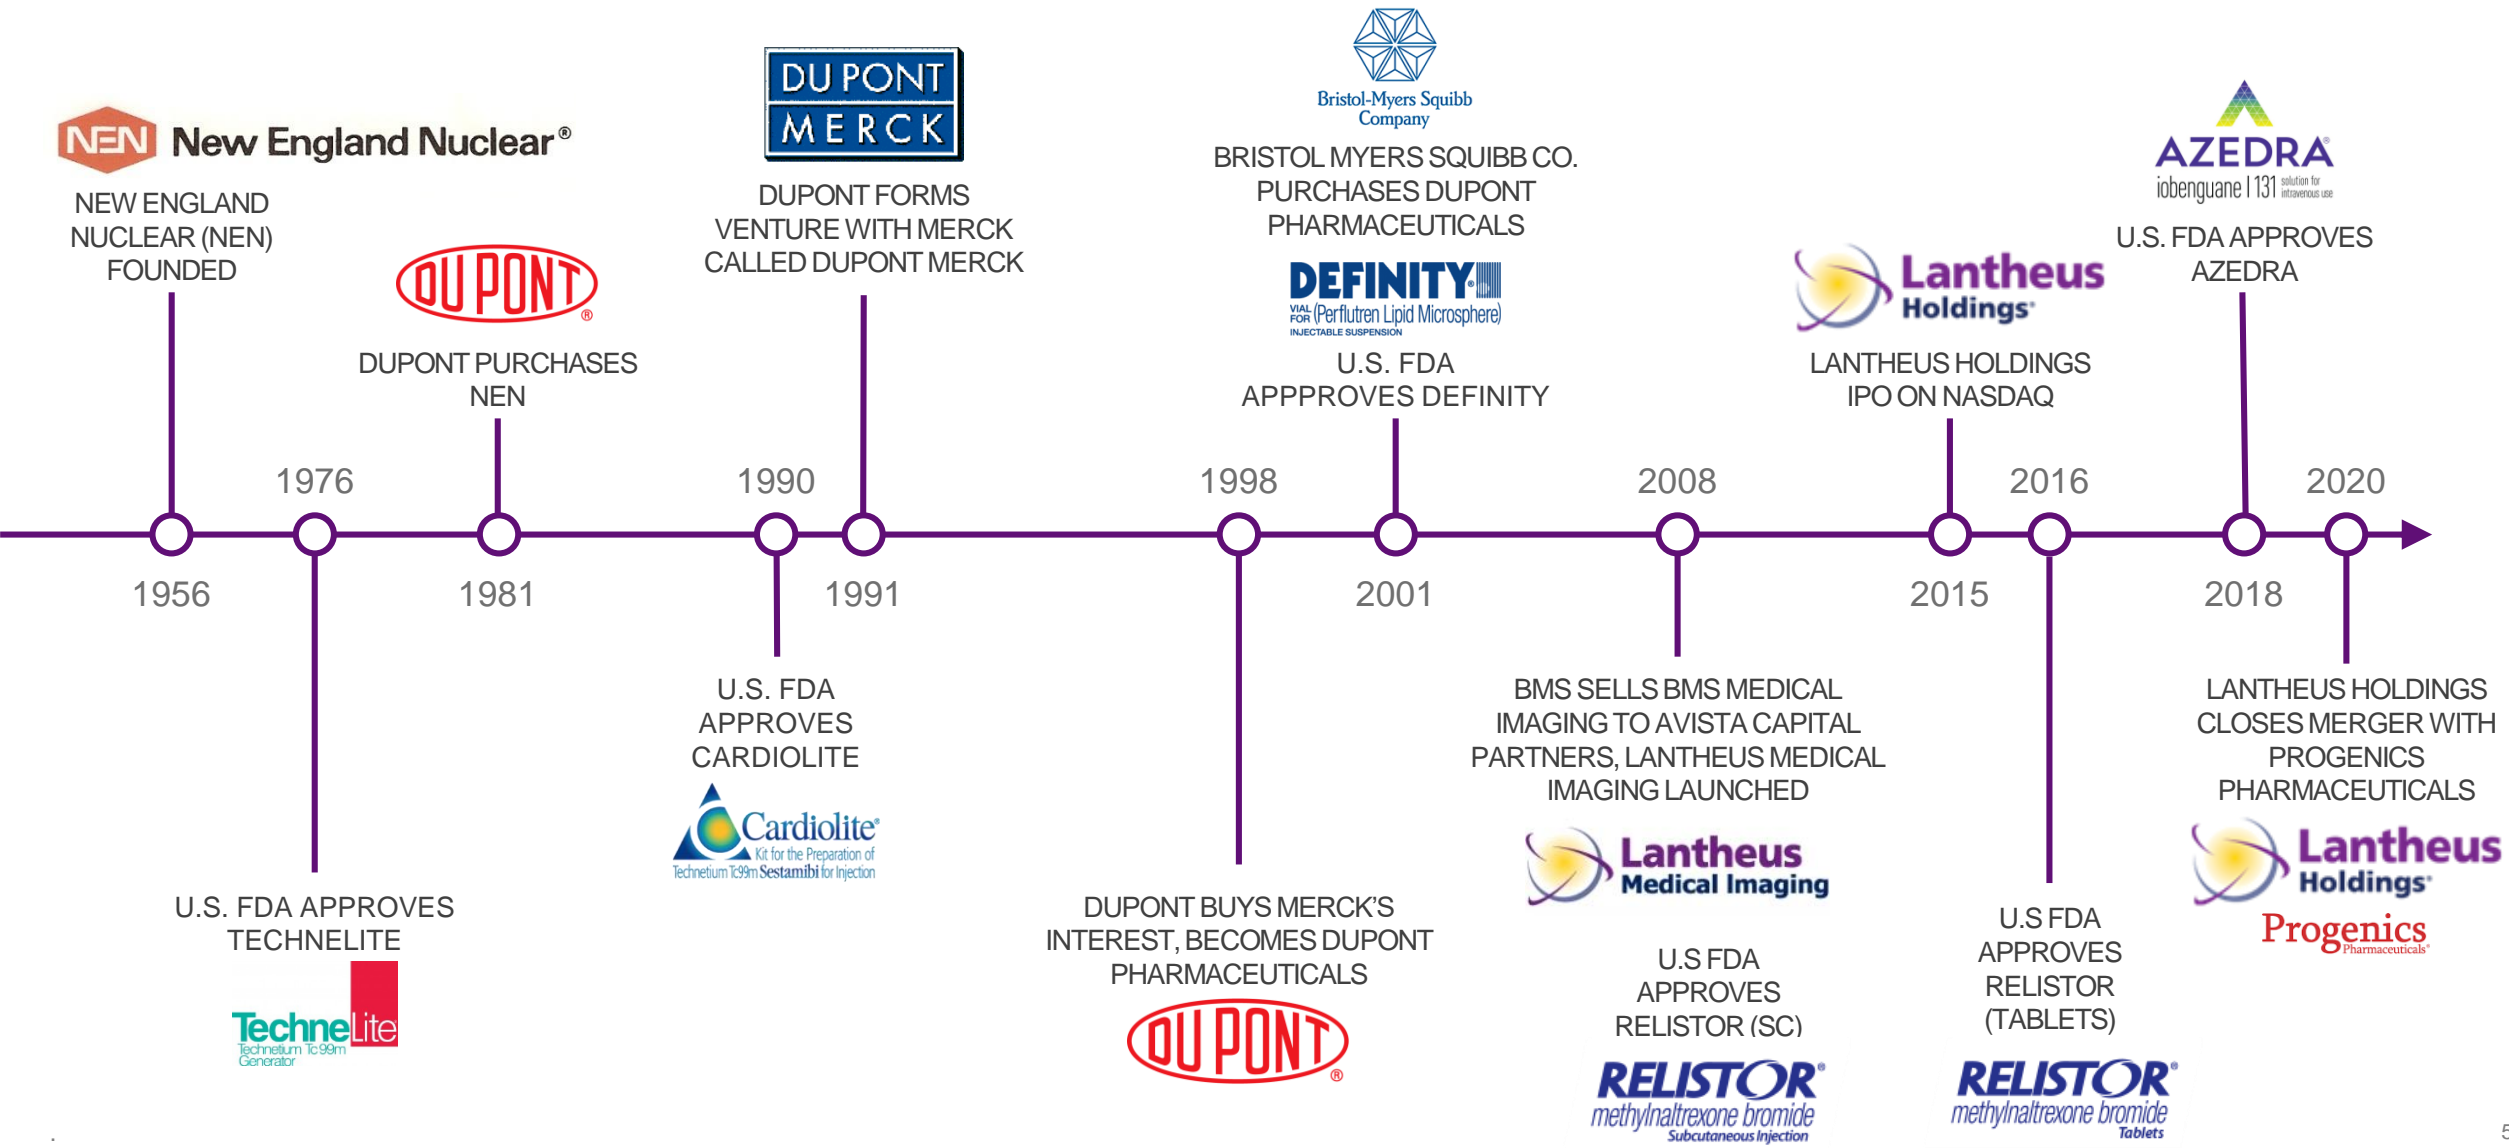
NEN New England Nuclear®

NEW ENGLAND NUCLEAR (NEN) FOUNDED

DUPONT®

DUPONT PURCHASES NEN

DU PONT MERCK

DUPONT FORMS VENTURE WITH MERCK CALLED DUPONT MERCK

Bristol-Myers Squibb Company

BRISTOL MYERS SQUIBB CO. PURCHASES DUPONT PHARMACEUTICALS

DEFINITY® VIAL FOR (Perflutren Lipid Microsphere) INJECTABLE SUSPENSION

U.S. FDA APPPROVES DEFINITY

Lantheus Holdings

LANTHEUS HOLDINGS IPO ON NASDAQ

AZEDRA® iobenguane I 131 solution for intravenous use

U.S. FDA APPROVES AZEDRA

1976 1990 1998 2008 2016 2020

1956 1981 1991 2001 2015 2018

U.S. FDA APPROVES TECHNELITE

TechneLite Technetium Tc99m Generator

U.S. FDA APPROVES CARDIOLITE

Cardiolite® Kit for the Preparation of Technetium Tc99m Sestamibi for Injection

DUPONT BUYS MERCK'S INTEREST, BECOMES DUPONT PHARMACEUTICALS

DUPONT®

BMS SELLS BMS MEDICAL IMAGING TO AVISTA CAPITAL PARTNERS, LANTHEUS MEDICAL IMAGING LAUNCHED

Lantheus Medical Imaging

U.S FDA APPROVES RELISTOR (SC)

RELISTOR® methylnaltrexone bromide Subcutaneous Injection

U.S FDA APPROVES RELISTOR (TABLETS)

RELISTOR® methylnaltrexone bromide Tablets

LANTHEUS HOLDINGS CLOSES MERGER WITH PROGENICS PHARMACEUTICALS

Lantheus Holdings

Progenics Pharmaceuticals®